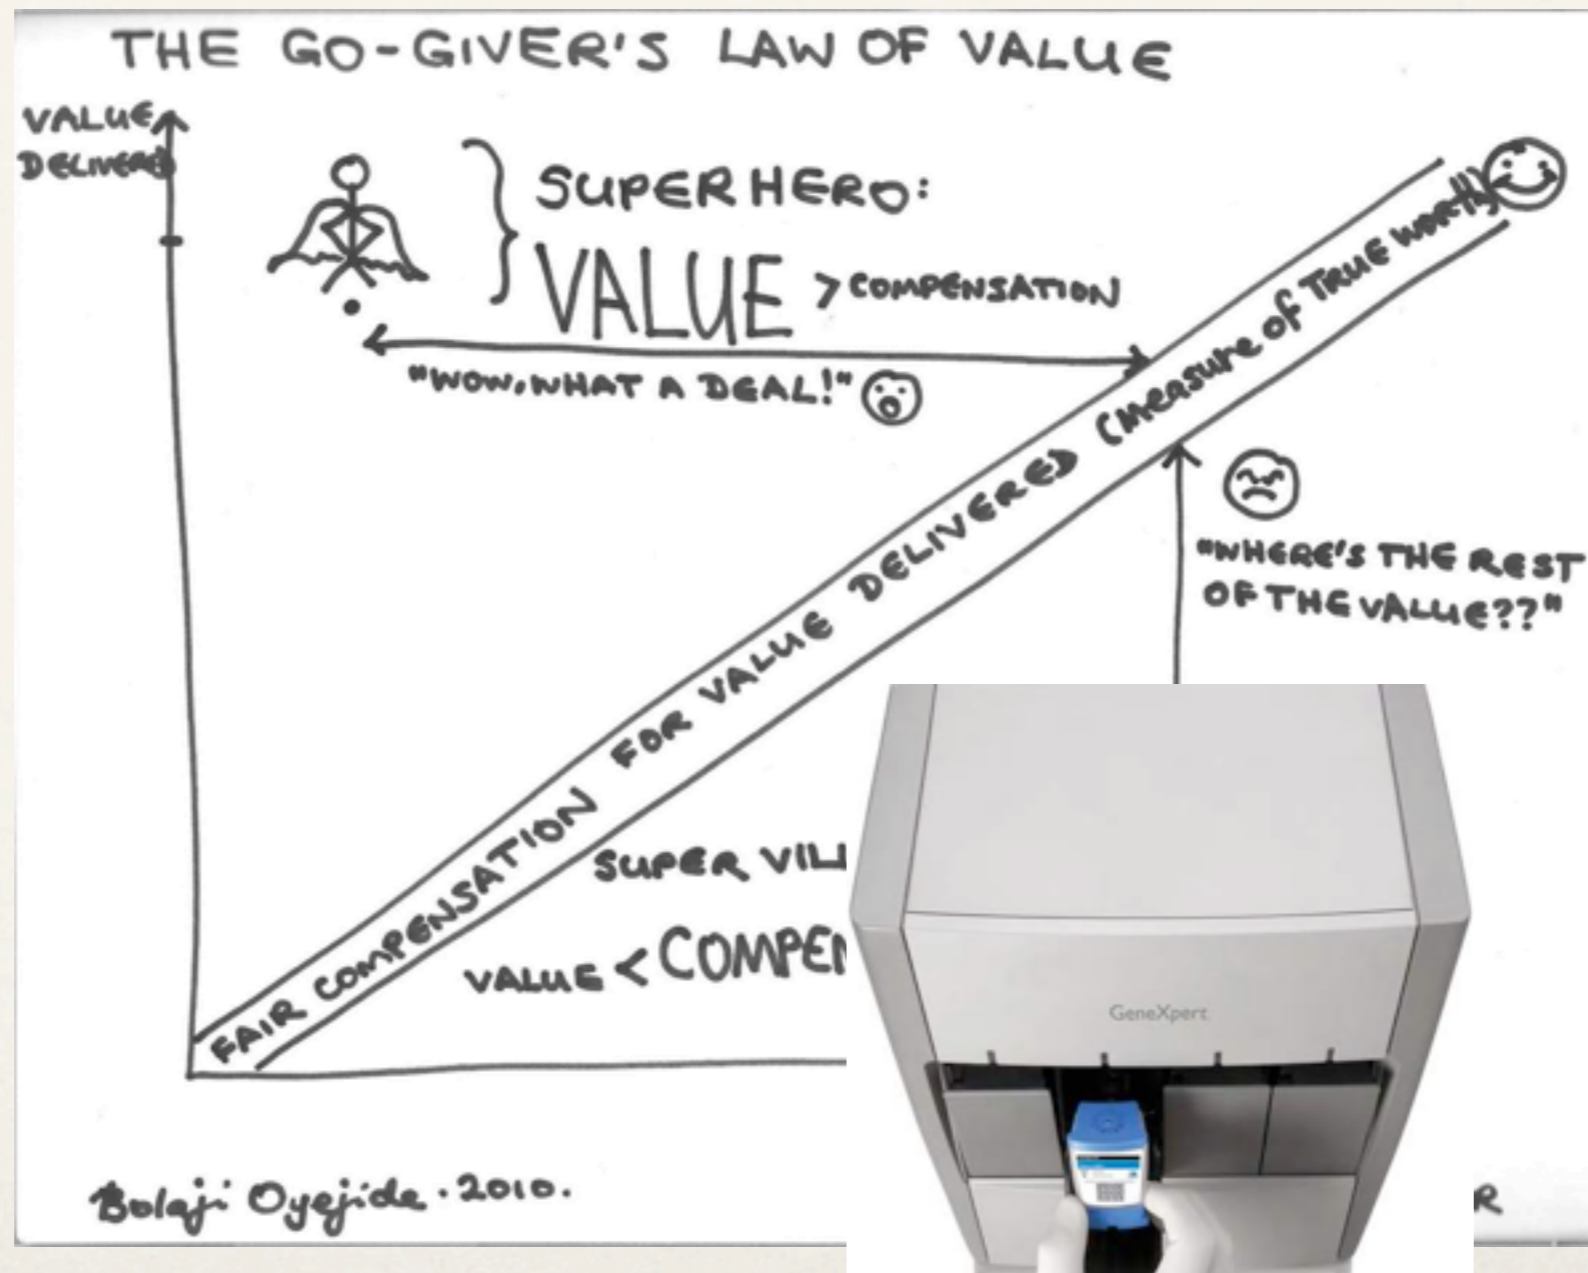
THE GO-GIVER'S LAW OF VALUE

VALUE DELIVERED

SUPERHERO:
VALUE > COMPENSATION

"WOW, WHAT A DEAL!"

FAIR COMPENSATION FOR VALUE DELIVERED (measure of True worth)

"WHERE'S THE REST OF THE VALUE??"

SUPER VILL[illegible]
VALUE < COMPEN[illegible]

GeneXpert

R

Bolaji Oyejide · 2010.